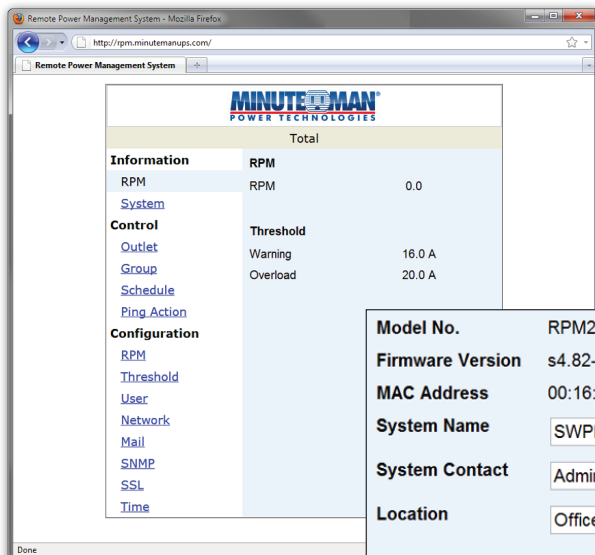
Remote Power Management System - Mozilla Firefox

http://rpm.minutemanups.com/

Remote Power Management System

MINUTEMAN®
POWER TECHNOLOGIES

Total

Information
RPM
System
Control
Outlet
Group
Schedule
Ping Action
Configuration
RPM
Threshold
User
Network
Mail
SNMP
SSL
Time

RPM
RPM 0.0

Threshold
Warning 16.0 A
Overload 20.0 A

Model No. RPM2
Firmware Version s4.82-
MAC Address 00:16:
System Name SWP
System Contact Admi
Location Office

Done